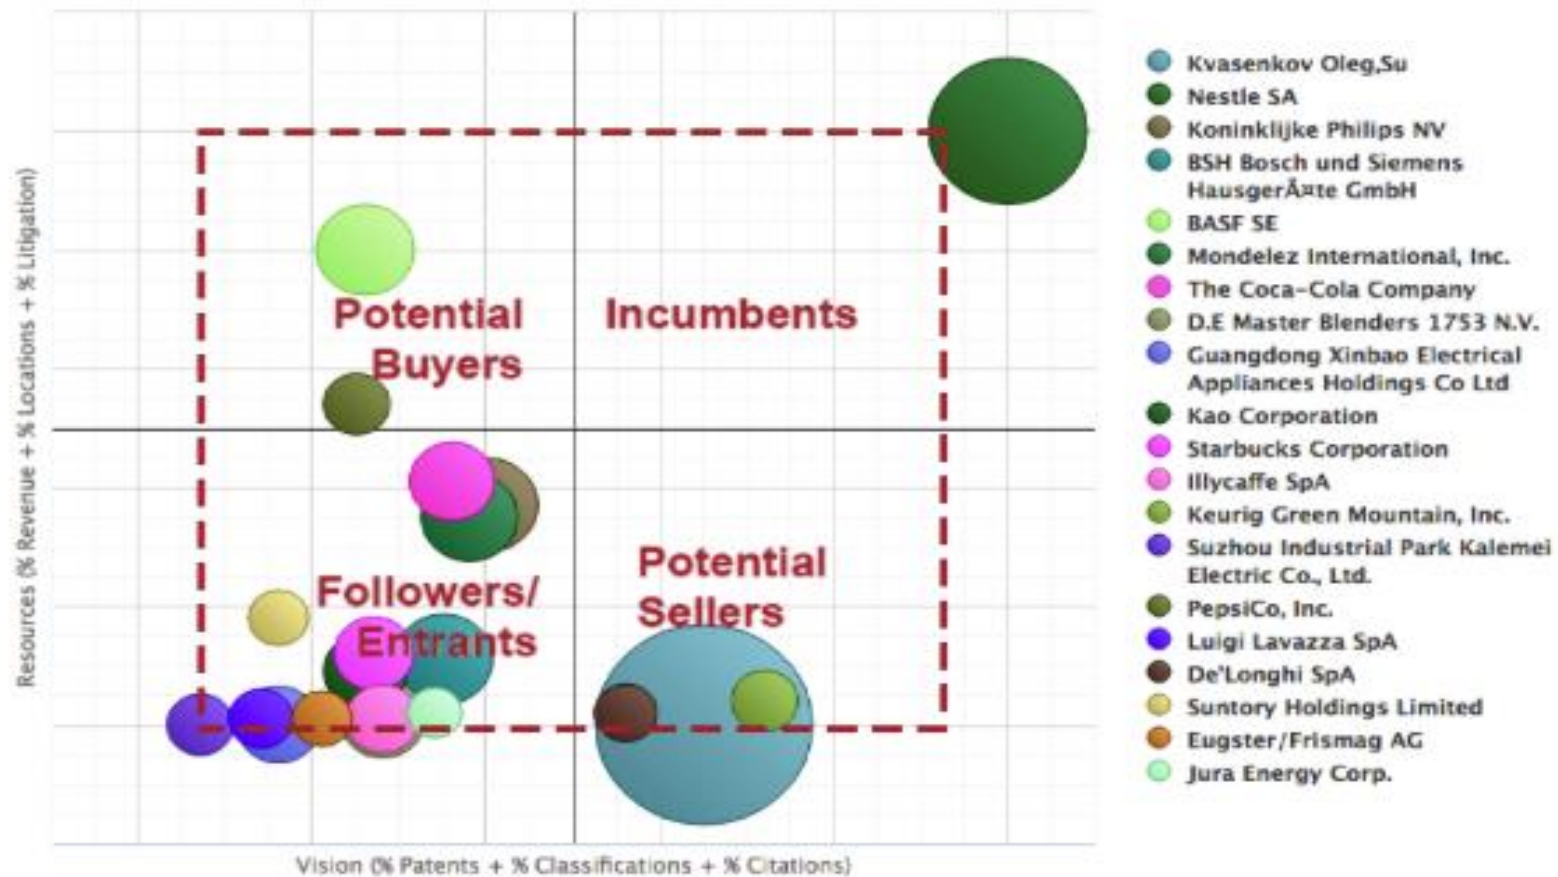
Resources (% Revenue + % Locations + % Litigation)

Potential Buyers

Incumbents

Followers/ Entrants

Potential Sellers

Vision (% Patents + % Classifications + % Citations)

Kvasenkov Oleg,Su
Nestle SA
Koninklijke Philips NV
BSH Bosch und Siemens HausgerÃ¤te GmbH
BASF SE
Mondelez International, Inc.
The Coca-Cola Company
D.E Master Blenders 1753 N.V.
Guangdong Xinbao Electrical Appliances Holdings Co Ltd
Kao Corporation
Starbucks Corporation
Illycaffe SpA
Keurig Green Mountain, Inc.
Suzhou Industrial Park Kalemei Electric Co., Ltd.
PepsiCo, Inc.
Luigi Lavazza SpA
De'Longhi SpA
Suntory Holdings Limited
Eugster/Frismag AG
Jura Energy Corp.